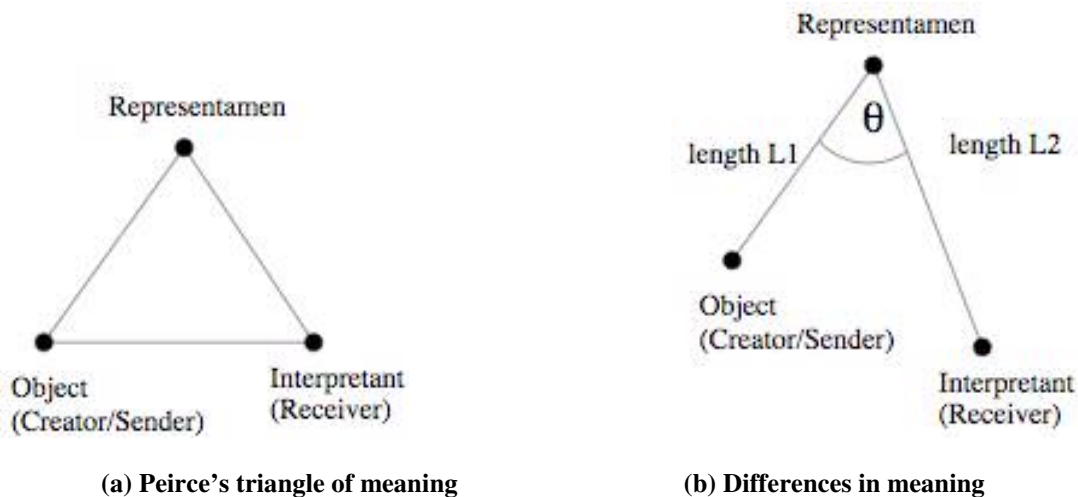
Representamen

Object
(Creator/Sender)

Interpretant
(Receiver)

(a) Peirce's triangle of meaning

Representamen

$\theta$

length L1

length L2

Object
(Creator/Sender)

Interpretant
(Receiver)

(b) Differences in meaning